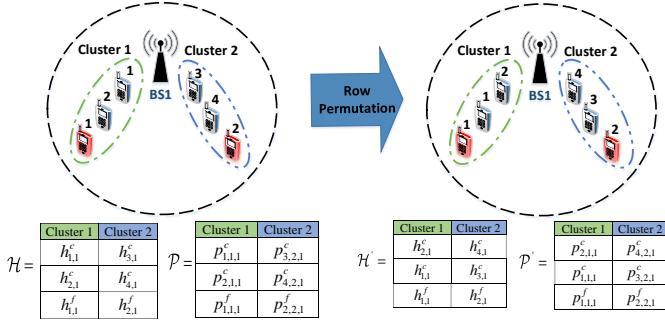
Cluster 1
Cluster 2
BS1
1
2
1
3
4
2

Row Permutation

Cluster 1
Cluster 2
BS1
2
1
1
4
3
2

$\mathcal{H} =$

| Cluster 1 | Cluster 2 |
|---|---|
| $h_{1,1}^{c}$ | $h_{3,1}^{c}$ |
| $h_{2,1}^{c}$ | $h_{4,1}^{c}$ |
| $h_{1,1}^{f}$ | $h_{2,1}^{f}$ |

$\mathcal{P} =$

| Cluster 1 | Cluster 2 |
|---|---|
| $p_{1,1,1}^{c}$ | $p_{3,2,1}^{c}$ |
| $p_{2,1,1}^{c}$ | $p_{4,2,1}^{c}$ |
| $p_{1,1,1}^{f}$ | $p_{2,2,1}^{f}$ |

$\mathcal{H}' =$

| Cluster 1 | Cluster 2 |
|---|---|
| $h_{2,1}^{c}$ | $h_{4,1}^{c}$ |
| $h_{1,1}^{c}$ | $h_{3,1}^{c}$ |
| $h_{1,1}^{f}$ | $h_{2,1}^{f}$ |

$\mathcal{P}' =$

| Cluster 1 | Cluster 2 |
|---|---|
| $p_{2,1,1}^{c}$ | $p_{4,2,1}^{c}$ |
| $p_{1,1,1}^{c}$ | $p_{3,2,1}^{c}$ |
| $p_{1,1,1}^{f}$ | $p_{2,2,1}^{f}$ |